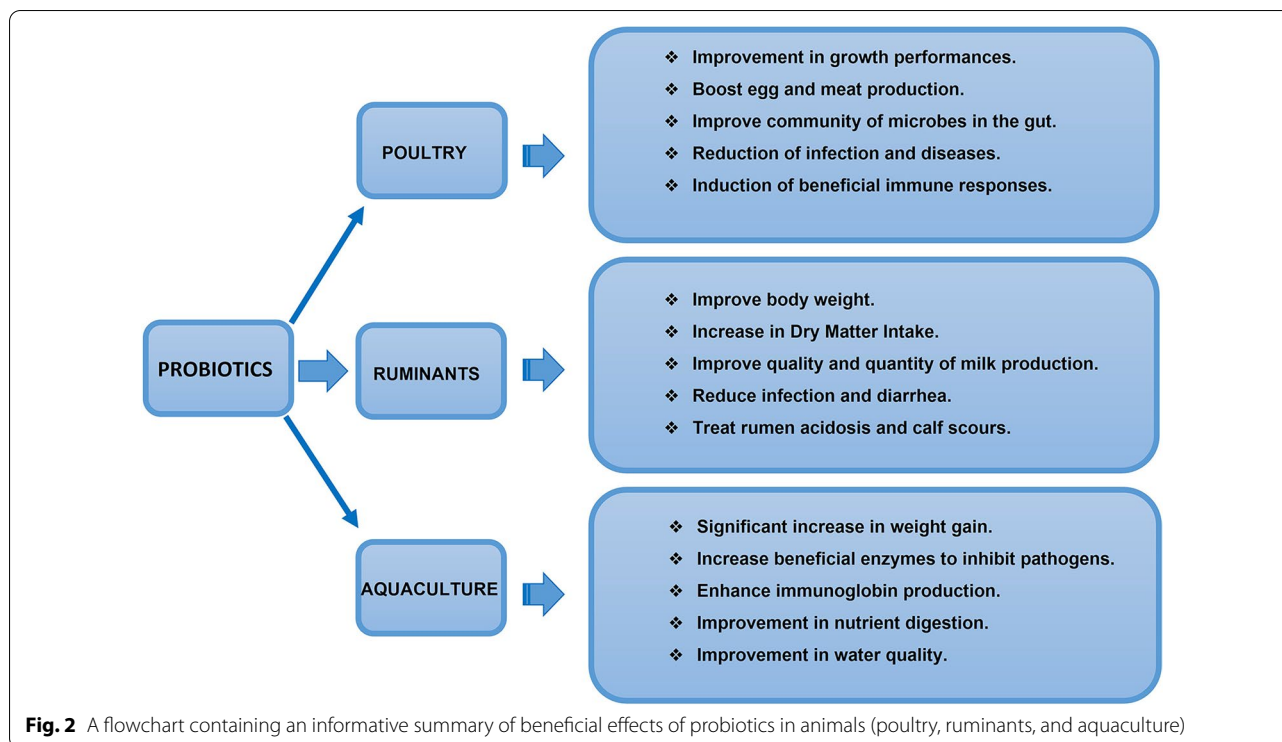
PROBIOTICS

POULTRY

❖ Improvement in growth performances.
❖ Boost egg and meat production.
❖ Improve community of microbes in the gut.
❖ Reduction of infection and diseases.
❖ Induction of beneficial immune responses.

RUMINANTS

❖ Improve body weight.
❖ Increase in Dry Matter Intake.
❖ Improve quality and quantity of milk production.
❖ Reduce infection and diarrhea.
❖ Treat rumen acidosis and calf scours.

AQUACULTURE

❖ Significant increase in weight gain.
❖ Increase beneficial enzymes to inhibit pathogens.
❖ Enhance immunoglobin production.
❖ Improvement in nutrient digestion.
❖ Improvement in water quality.

**Fig. 2** A flowchart containing an informative summary of beneficial effects of probiotics in animals (poultry, ruminants, and aquaculture)